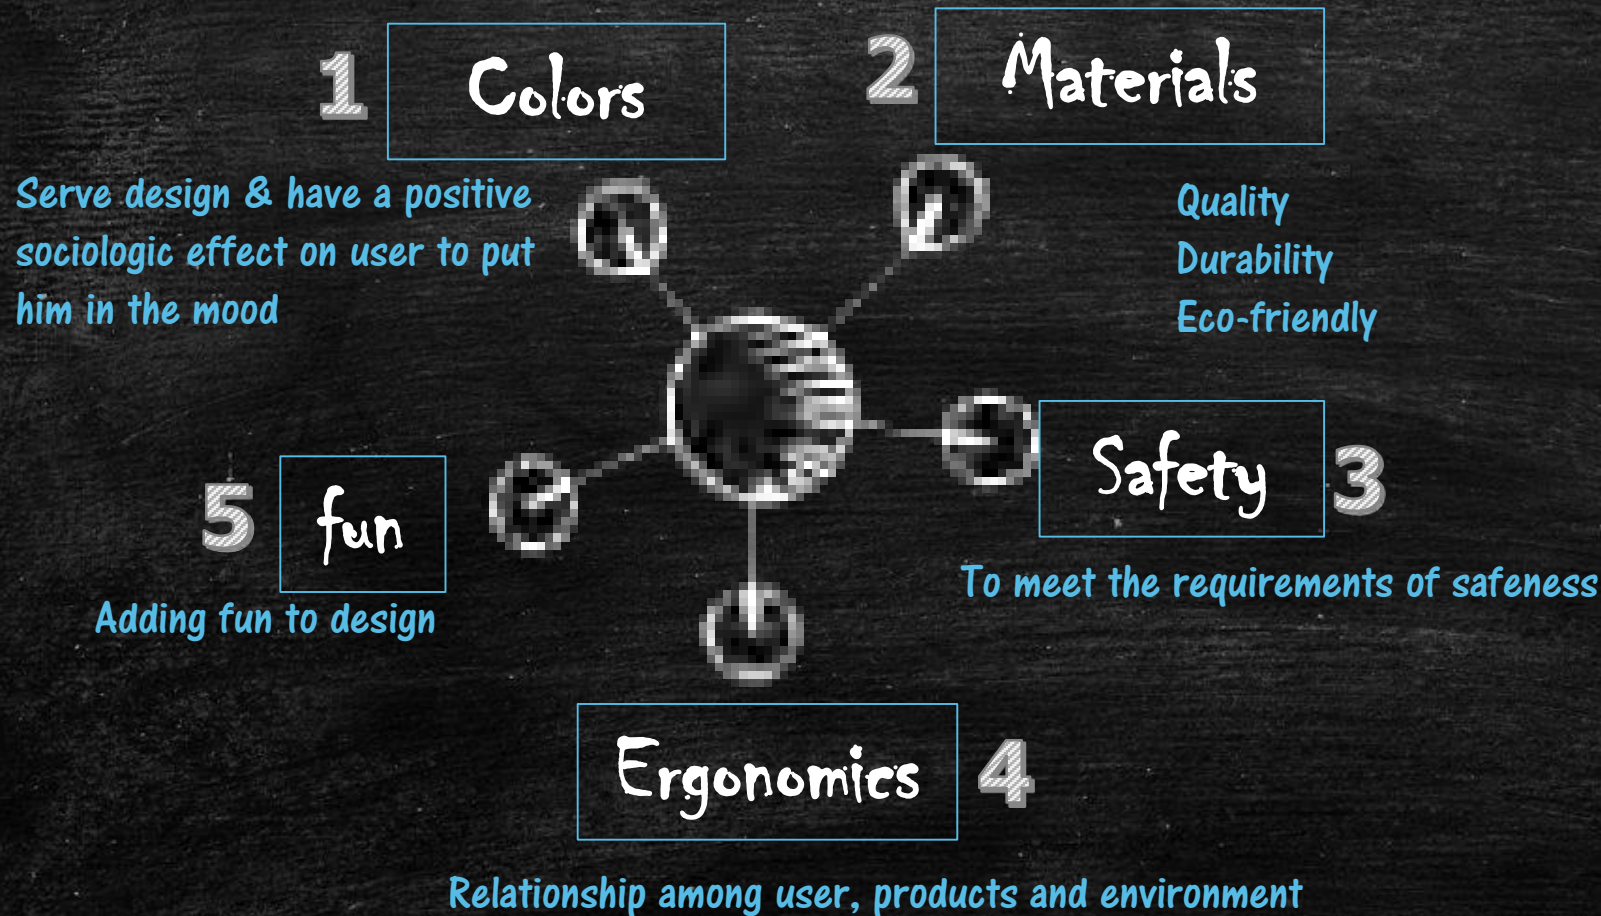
1 Colors

Serve design & have a positive sociologic effect on user to put him in the mood

2 Materials

Quality
Durability
Eco-friendly

Safety 3

To meet the requirements of safeness

5 fun

Adding fun to design

Ergonomics 4

Relationship among user, products and environment